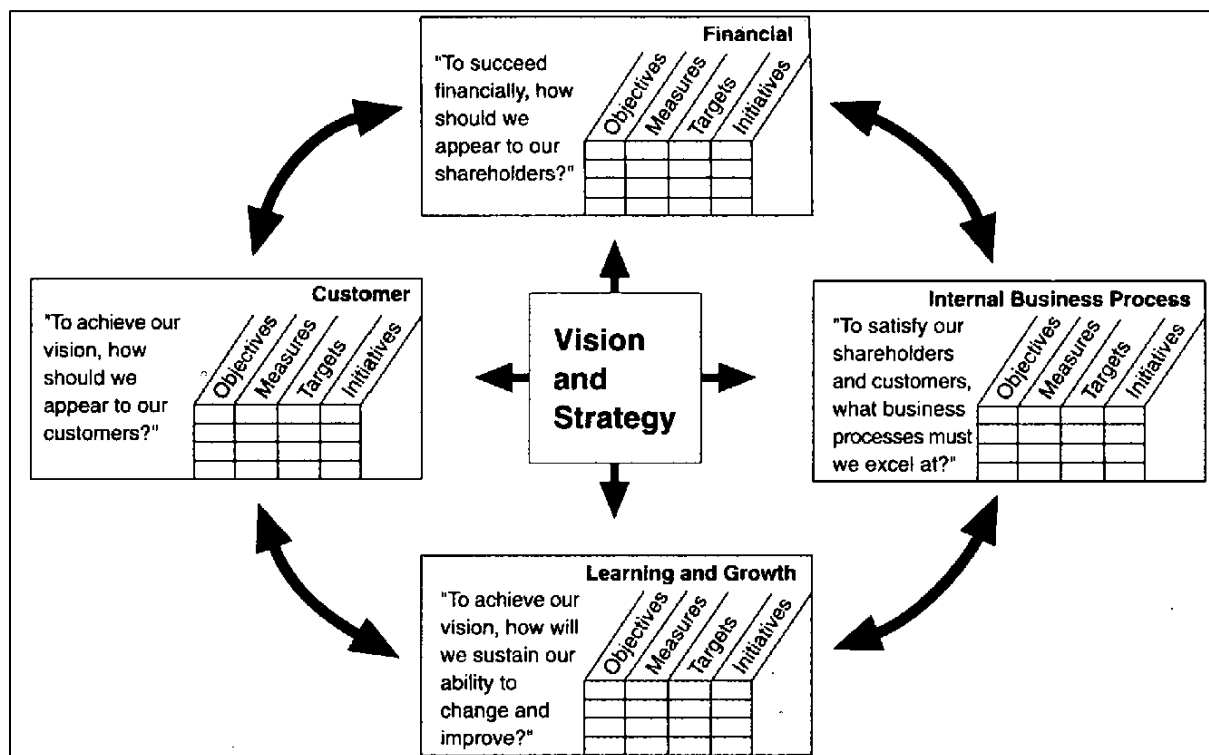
Financial

"To succeed financially, how should we appear to our shareholders?"

Objectives
Measures
Targets
Initiatives

Customer

"To achieve our vision, how should we appear to our customers?"

Objectives
Measures
Targets
Initiatives

Vision and Strategy

Internal Business Process

"To satisfy our shareholders and customers, what business processes must we excel at?"

Objectives
Measures
Targets
Initiatives

Learning and Growth

"To achieve our vision, how will we sustain our ability to change and improve?"

Objectives
Measures
Targets
Initiatives